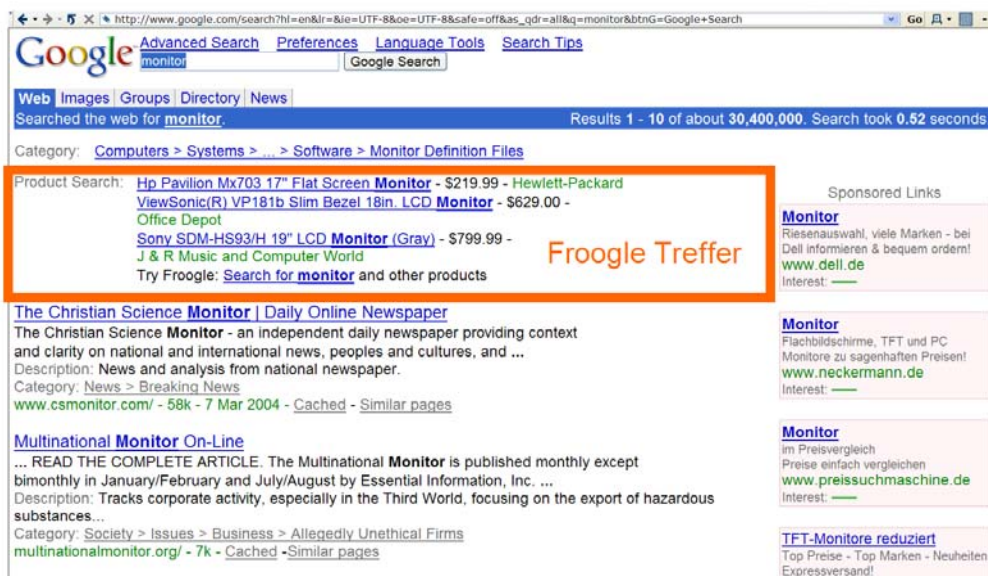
http://www.google.com/search?hl=en&lr=&ie=UTF-8&oe=UTF-8&safe=off&as_qdr=all&q=monitor&btnG=Google+Search Go

Google Advanced Search Preferences Language Tools Search Tips
monitor Google Search

Web Images Groups Directory News
Searched the web for monitor. Results 1 - 10 of about 30,400,000. Search took 0.52 seconds

Category: Computers > Systems > ... > Software > Monitor Definition Files

Product Search: Hp Pavilion Mx703 17" Flat Screen Monitor - $219.99 - Hewlett-Packard
ViewSonic(R) VP181b Slim Bezel 18in. LCD Monitor - $629.00 - Office Depot
Sony SDM-HS93/H 19" LCD Monitor (Gray) - $799.99 - J & R Music and Computer World
Try Froogle: Search for monitor and other products

Froogle Treffer

The Christian Science Monitor | Daily Online Newspaper
The Christian Science Monitor - an independent daily newspaper providing context and clarity on national and international news, peoples and cultures, and ...
Description: News and analysis from national newspaper.
Category: News > Breaking News
www.csmonitor.com/ - 58k - 7 Mar 2004 - Cached - Similar pages

Multinational Monitor On-Line
... READ THE COMPLETE ARTICLE. The Multinational Monitor is published monthly except bimonthly in January/February and July/August by Essential Information, Inc. ...
Description: Tracks corporate activity, especially in the Third World, focusing on the export of hazardous substances...
Category: Society > Issues > Business > Allegedly Unethical Firms
multinationalmonitor.org/ - 7k - Cached -Similar pages

Sponsored Links

Monitor
Riesenauswahl, viele Marken - bei Dell informieren & bequem ordern!
www.dell.de
Interest:

Monitor
Flachbildschirme, TFT und PC Monitore zu sagenhaften Preisen!
www.neckermann.de
Interest:

Monitor
im Preisvergleich
Preise einfach vergleichen
www.preissuchmaschine.de
Interest:

TFT-Monitore reduziert
Top Preise - Top Marken - Neuheiten Expressversand!